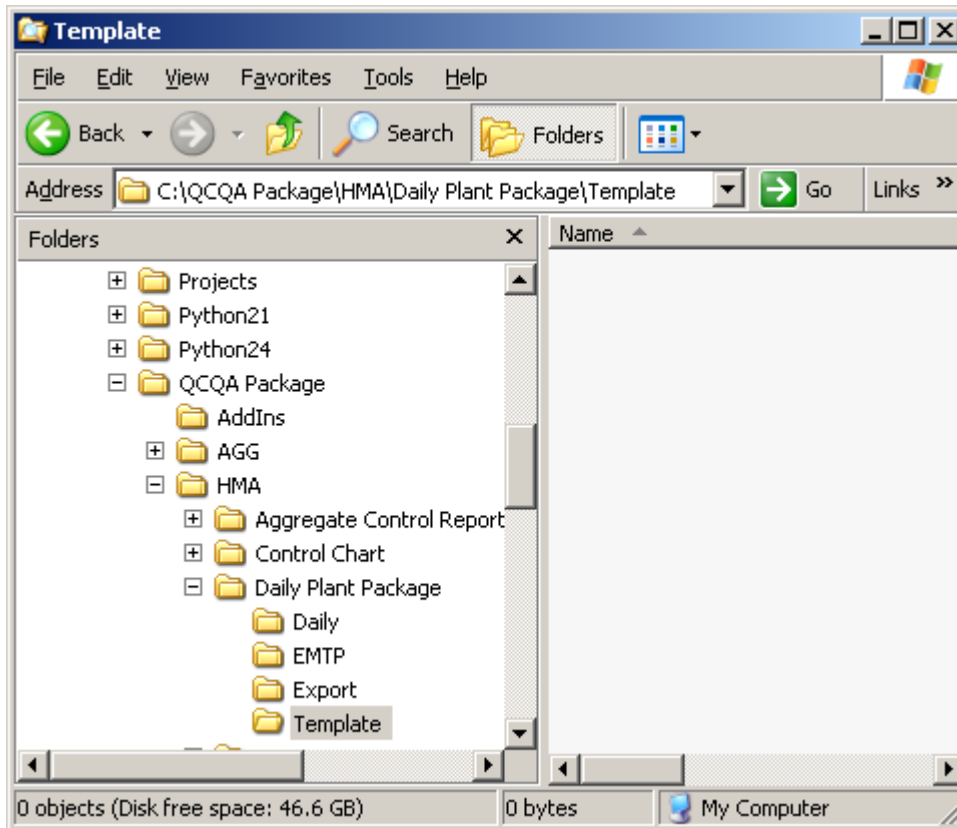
Template

File Edit View Favorites Tools Help

Back Search Folders

Address C:\QCQA Package\HMA\Daily Plant Package\Template Go Links »

Folders

Name

Projects
Python21
Python24
QCQA Package
AddIns
AGG
HMA
Aggregate Control Report
Control Chart
Daily Plant Package
Daily
EMTP
Export
Template

0 objects (Disk free space: 46.6 GB) 0 bytes My Computer